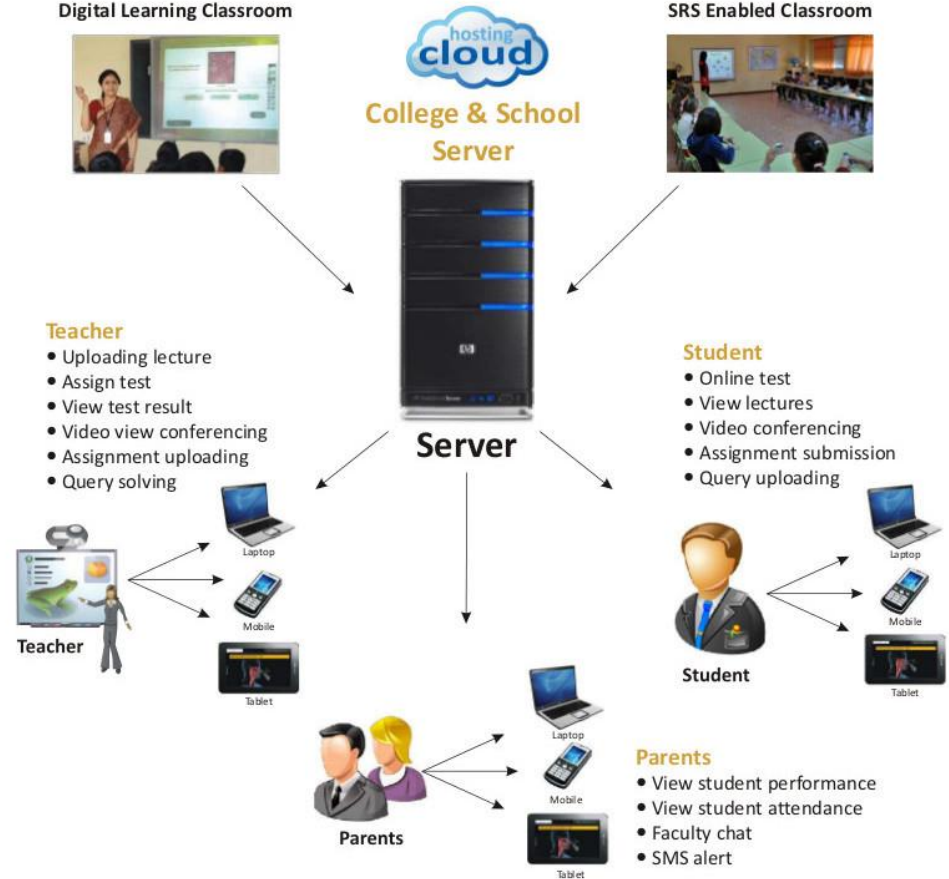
Digital Learning Classroom

hosting cloud

College & School Server

SRS Enabled Classroom

Teacher
• Uploading lecture
• Assign test
• View test result
• Video view conferencing
• Assignment uploading
• Query solving

Server

Student
• Online test
• View lectures
• Video conferencing
• Assignment submission
• Query uploading

Laptop
Mobile
Tablet

Teacher

Laptop
Mobile
Tablet

Student

Laptop
Mobile
Tablet

Parents

Parents
• View student performance
• View student attendance
• Faculty chat
• SMS alert